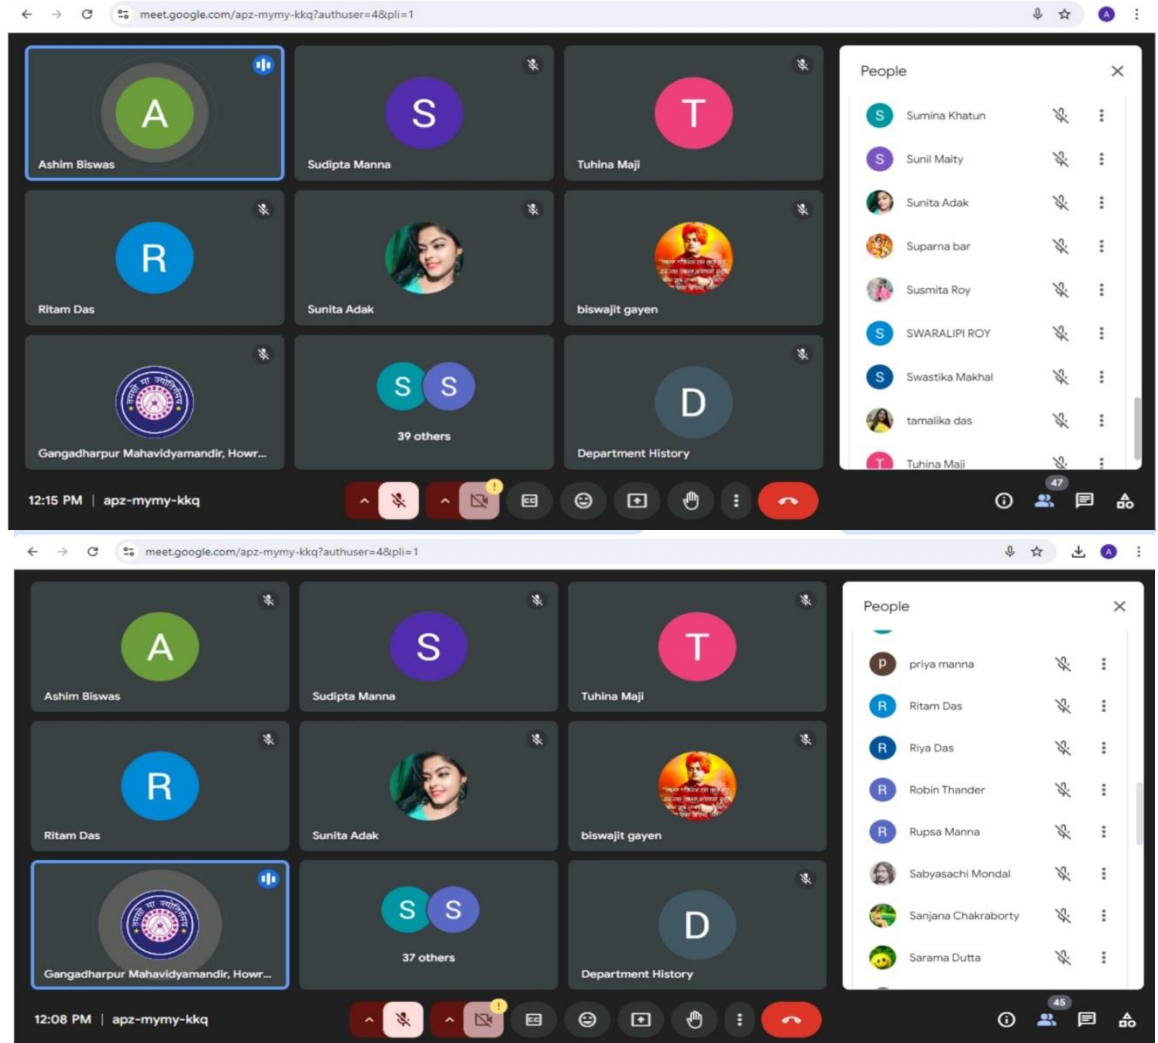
meet.google.com/apz-mymy-kkq?authuser=4&pli=1

A
Ashim Biswas

S
Sudipta Manna

T
Tuhina Maji

R
Ritam Das

Sunita Adak

biswajit gayen

Gangadharpur Mahavidyamandir, Howr...

S S
39 others

D
Department History

People

Sumina Khatun
Sunil Maity
Sunita Adak
Suparna bar
Susmita Roy
SWARALIPI ROY
Swastika Makhal
tamalika das
Tuhina Maji

12:15 PM | apz-mymy-kkq

47

meet.google.com/apz-mymy-kkq?authuser=4&pli=1

A
Ashim Biswas

S
Sudipta Manna

T
Tuhina Maji

R
Ritam Das

Sunita Adak

biswajit gayen

Gangadharpur Mahavidyamandir, Howr...

S S
37 others

D
Department History

People

priya manna
Ritam Das
Riya Das
Robin Thander
Rupsa Manna
Sabyasachi Mondal
Sanjana Chakraborty
Sarama Dutta

12:08 PM | apz-mymy-kkq

45